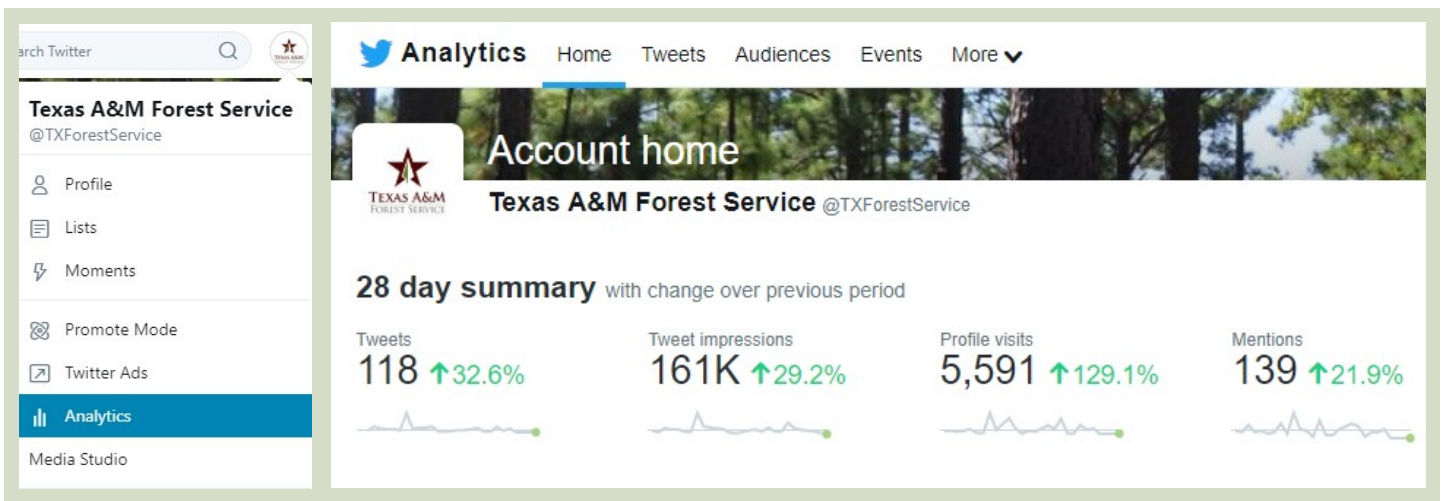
arch Twitter

TEXAS A&M FOREST SERVICE

Texas A&M Forest Service
@TXForestService

Profile

Lists

Moments

Promote Mode

Twitter Ads

Analytics

Media Studio

Analytics Home Tweets Audiences Events More

Account home

TEXAS A&M FOREST SERVICE

Texas A&M Forest Service @TXForestService

28 day summary with change over previous period

Tweets
118 ↑32.6%

Tweet impressions
161K ↑29.2%

Profile visits
5,591 ↑129.1%

Mentions
139 ↑21.9%